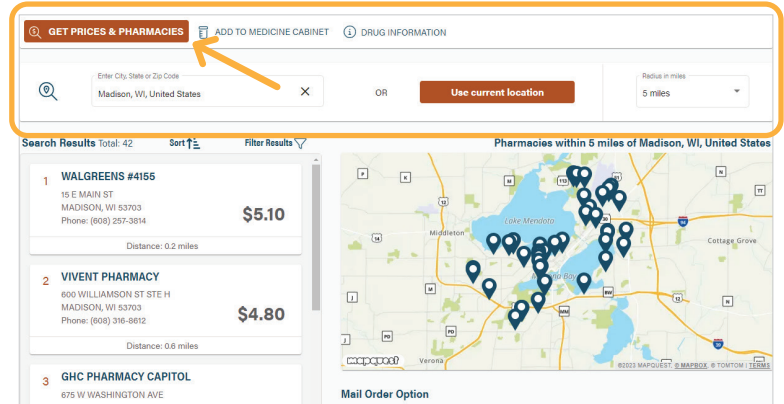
GET PRICES & PHARMACIES ADD TO MEDICINE CABINET DRUG INFORMATION

Enter City, State or Zip Code
Madison, WI, United States

OR

Use current location

Radius in miles
5 miles

Search Results Total: 42 Sort Filter Results

Pharmacies within 5 miles of Madison, WI, United States

1 WALGREENS #4155
15 E MAIN ST
MADISON, WI 53703
Phone: (608) 257-3814
$5.10
Distance: 0.2 miles

2 VIVENT PHARMACY
600 WILLIAMSON ST STE H
MADISON, WI 53703
Phone: (608) 316-8612
$4.80
Distance: 0.6 miles

3 GHC PHARMACY CAPITOL
675 W WASHINGTON AVE

Lake Mendota
Middleton
Cottage Grove
Verona
mapquest
©2023 MAPQUEST, © MAPBOX, © TOMTOM | TERMS

Mail Order Option